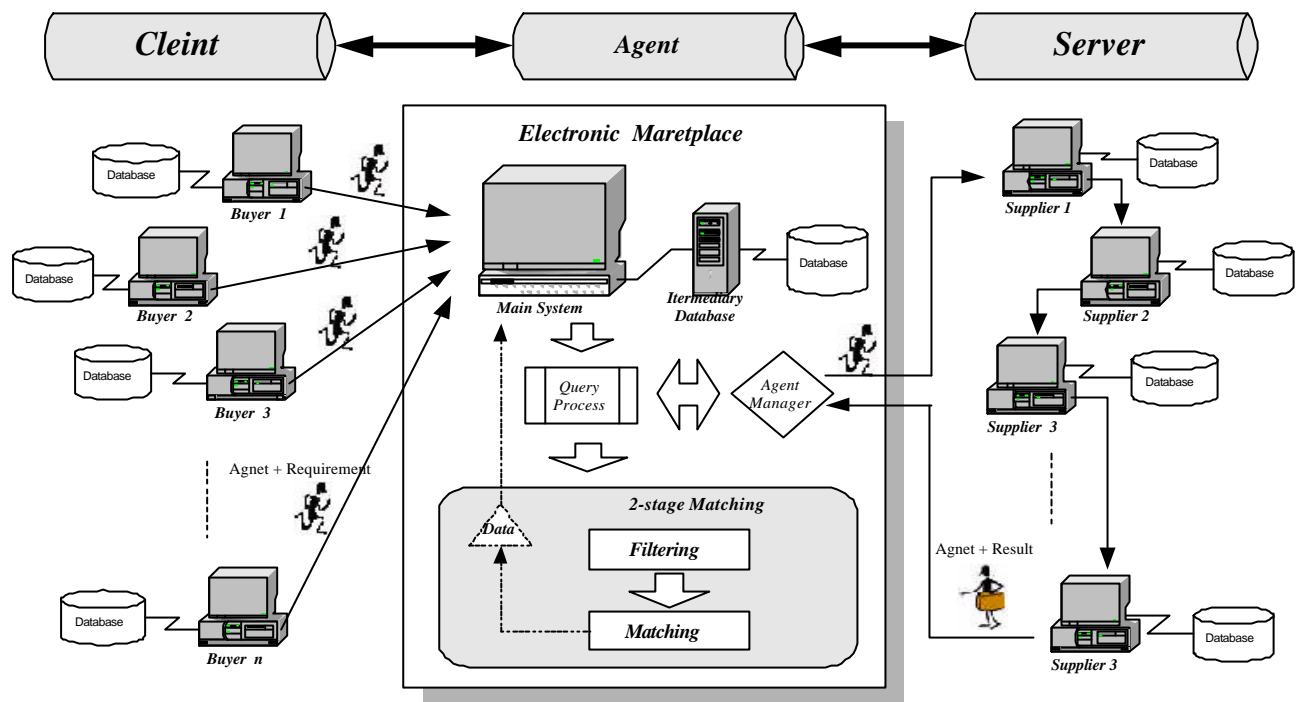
Cleint

Agent

Server

Electronic Maretplace

Database

Buyer 1

Database

Buyer 2

Database

Buyer 3

Agnet + Requirement

Database

Buyer n

Main System

Database

Itermediary Database

Query Process

Agent Manager

2-stage Matching

Data

Filtering

Matching

Database

Supplier 1

Database

Supplier 2

Database

Supplier 3

Agnet + Result

Database

Supplier 3